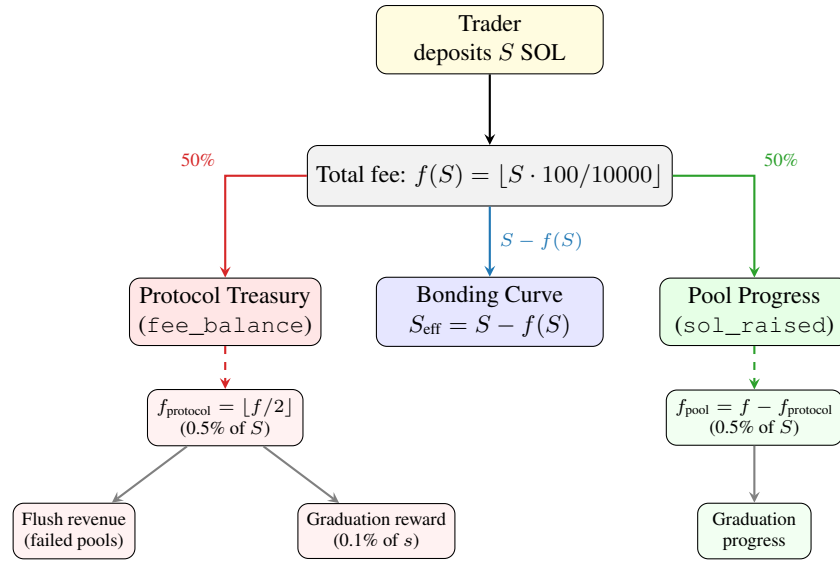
Trader
deposits $S$ SOL

50%

Total fee: $f(S) = \lfloor S \cdot 100/10000 \rfloor$

50%

$S - f(S)$

Protocol Treasury
(fee_balance)

Bonding Curve
$S_{\text{eff}} = S - f(S)$

Pool Progress
(sol_raised)

$f_{\text{protocol}} = \lfloor f/2 \rfloor$
(0.5% of $S$)

$f_{\text{pool}} = f - f_{\text{protocol}}$
(0.5% of $S$)

Flush revenue
(failed pools)

Graduation reward
(0.1% of $s$)

Graduation
progress